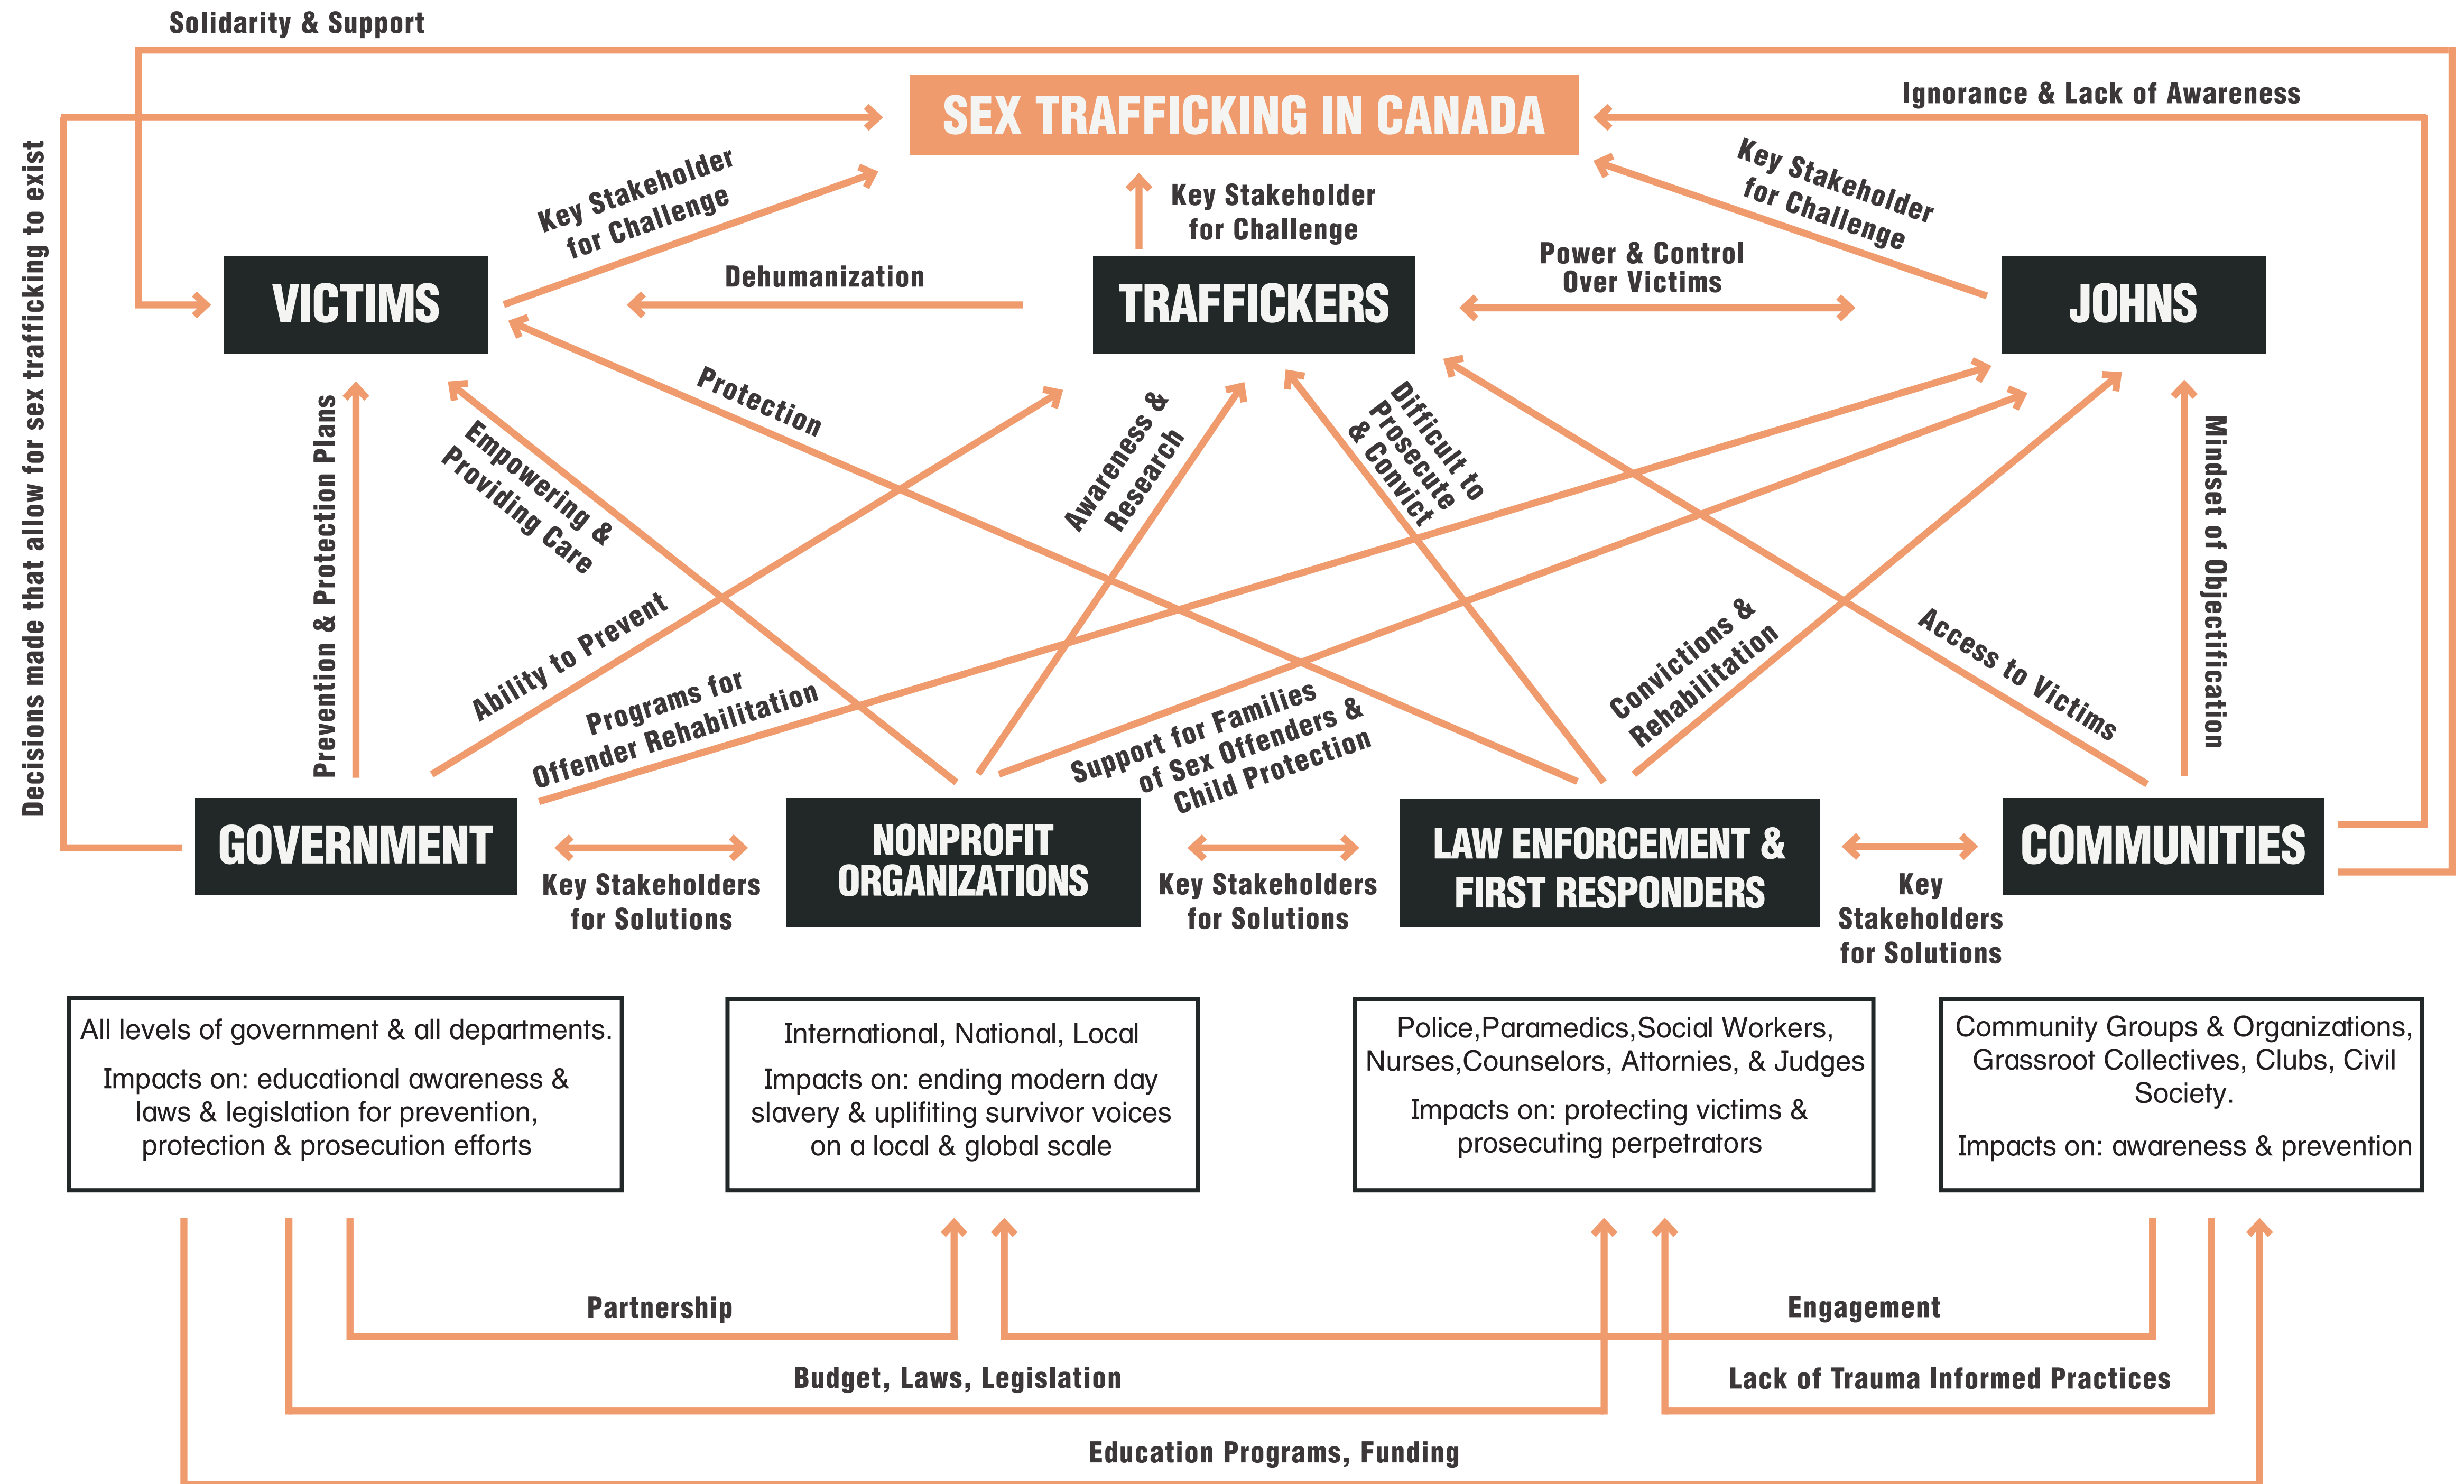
Solidarity & Support

SEX TRAFFICKING IN CANADA

Ignorance & Lack of Awareness

Decisions made that allow for sex trafficking to exist

Key Stakeholder for Challenge

Key Stakeholder for Challenge

Key Stakeholder for Challenge

VICTIMS

Dehumanization

TRAFFICKERS

Power & Control Over Victims

JOHNS

Prevention & Protection Plans

Protection

Empowering & Providing Care

Awareness & Research

Difficult to Prosecute & Convict

Mindset of Objectification

Ability to Prevent

Programs for Offender Rehabilitation

Support for Families of Sex Offenders & Child Protection

Convictions & Rehabilitation

Access to Victims

GOVERNMENT

Key Stakeholders for Solutions

NONPROFIT ORGANIZATIONS

Key Stakeholders for Solutions

LAW ENFORCEMENT & FIRST RESPONDERS

Key Stakeholders for Solutions

COMMUNITIES

All levels of government & all departments.

Impacts on: educational awareness & laws & legislation for prevention, protection & prosecution efforts

International, National, Local

Impacts on: ending modern day slavery & uplifiting survivor voices on a local & global scale

Police,Paramedics,Social Workers, Nurses,Counselors, Attornies, & Judges

Impacts on: protecting victims & prosecuting perpetrators

Community Groups & Organizations, Grassroot Collectives, Clubs, Civil Society.

Impacts on: awareness & prevention

Partnership

Engagement

Budget, Laws, Legislation

Lack of Trauma Informed Practices

Education Programs, Funding